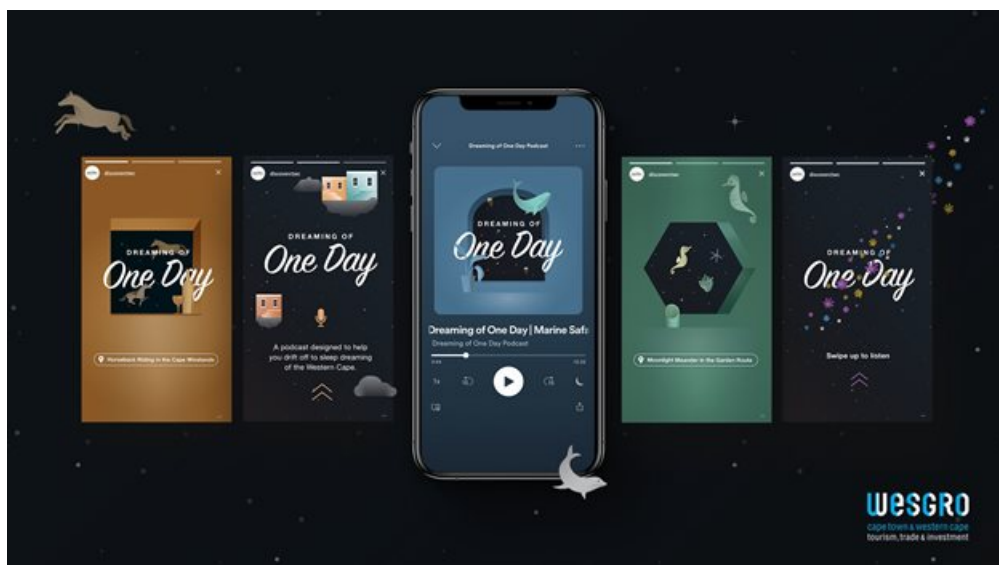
discoverctwc

DREAMING OF
One Day

Horseback Riding in the Cape Winelands

discoverctwc

DREAMING OF
One Day

A podcast designed to help you drift off to sleep dreaming of the Western Cape.

Dreaming of One Day Podcast

DREAMING OF
One Day

Dreaming of One Day | Marine Safa

Dreaming of One Day Podcast

1x

discoverctwc

Moonlight Meander in the Garden Route

discoverctwc

DREAMING OF
One Day

Swipe up to listen

WESGRO
cape town & western cape
tourism, trade & investment